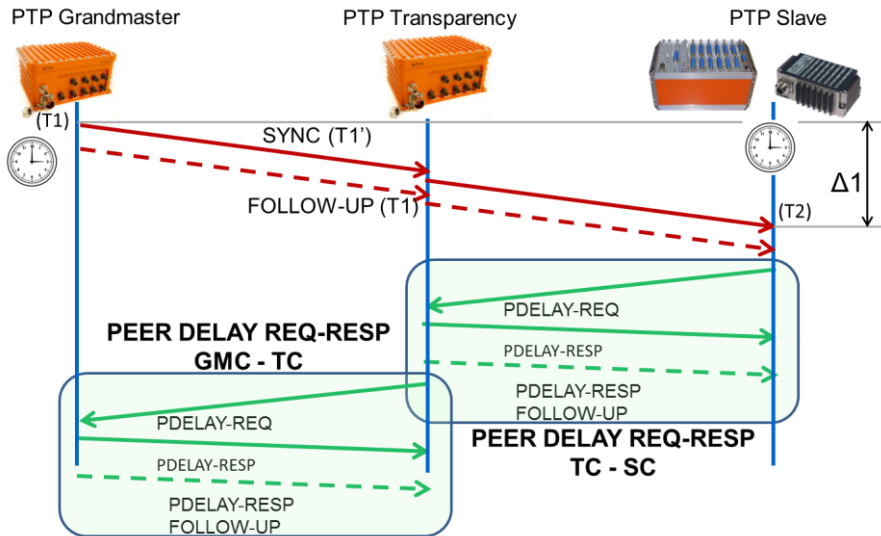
PTP Grandmaster

PTP Transparency

PTP Slave

(T1)

SYNC (T1')

$\Delta 1$

FOLLOW-UP (T1)

(T2)

PDELAY-REQ

PEER DELAY REQ-RESP
GMC - TC

PDELAY-RESP

PDELAY-RESP
FOLLOW-UP

PDELAY-REQ

PEER DELAY REQ-RESP
TC - SC

PDELAY-RESP

PDELAY-RESP
FOLLOW-UP